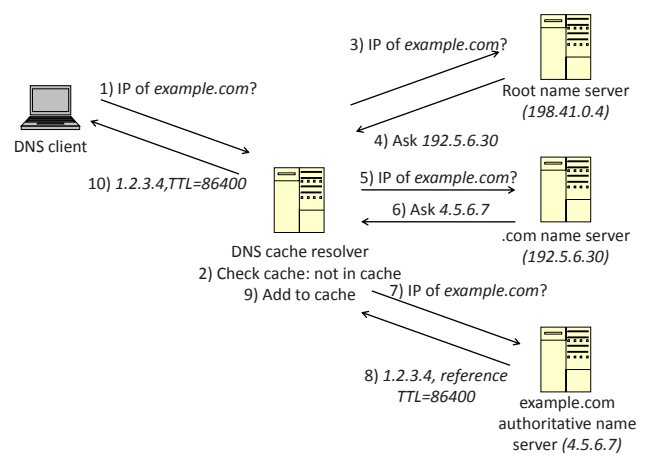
1) IP of example.com?

DNS client

10) 1.2.3.4,TTL=86400

3) IP of example.com?

Root name server (198.41.0.4)

4) Ask 192.5.6.30

5) IP of example.com?

6) Ask 4.5.6.7

.com name server (192.5.6.30)

DNS cache resolver
2) Check cache: not in cache
9) Add to cache

7) IP of example.com?

8) 1.2.3.4, reference TTL=86400

example.com authoritative name server (4.5.6.7)